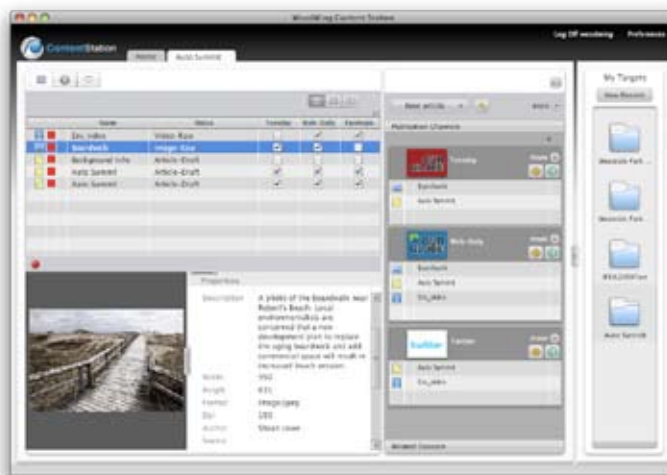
WoodWing Content Station

ContentStation

Home

Auto Summit

Log Off woodwing

Preferences

My Targets

New Recent

| Name | Status | Tuesday | Web Daily | Facebook |
|---|---|---|---|---|
| Env_video | Video Raw | | ✓ | ✓ |
| Boardwalk | Image Raw | ✓ | ✓ | |
| Background info | Article Draft | | | |
| Auto Summit | Article Draft | ✓ | ✓ | ✓ |
| Auto Summit | Article Draft | ✓ | ✓ | ✓ |

Properties

Description A photo of the Boardwalk near Robert's Beach. Local environmentalists are concerned that a new development plan to replace the aging boardwalk and add commercial space will result in increased beach erosion.

Width 992

Height 631

Format image/jpeg

Dpi 180

Author Shoot crew

Publication Channels

Tuesday

Boardwalk

Auto Summit

Web Daily

Boardwalk

Auto Summit

Env_video

twitter

Twitter

Auto Summit

Env_video

Related Dossiers

Newsroom Park...

Newsroom Park...

WEAJOBNTen

Auto Summit